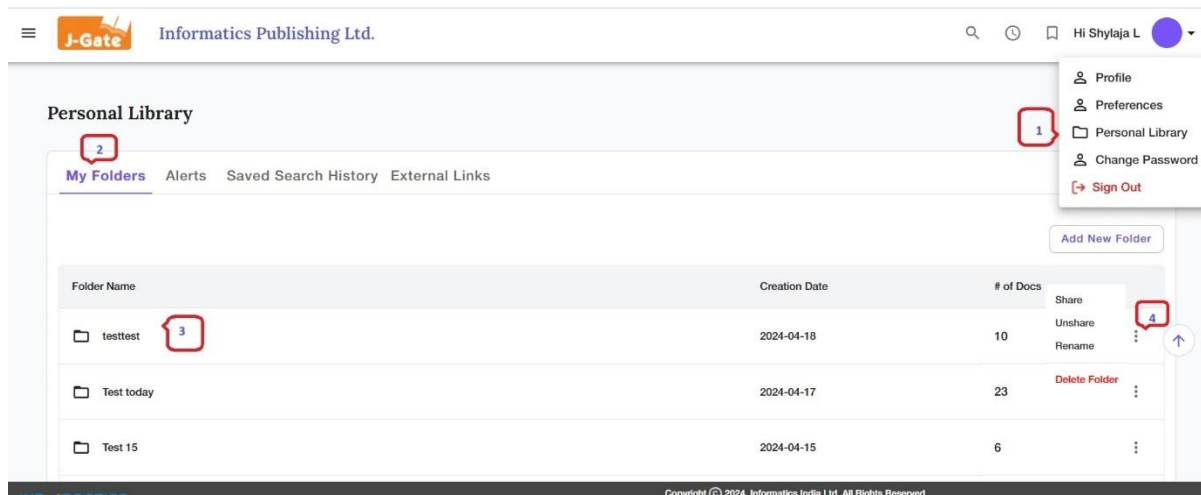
J-Gate Informatics Publishing Ltd.

Hi Shylaja L

Profile
Preferences
Personal Library
Change Password
Sign Out

Personal Library

1

2

My Folders Alerts Saved Search History External Links

Add New Folder

| Folder Name | Creation Date | # of Docs |
|---|---|---|
| testtest 3 | 2024-04-18 | 10 |
| Test today | 2024-04-17 | 23 |
| Test 15 | 2024-04-15 | 6 |

Share
Unshare
Rename
Delete Folder

4

Copyright © 2024 Informatics India Ltd. All Rights Reserved